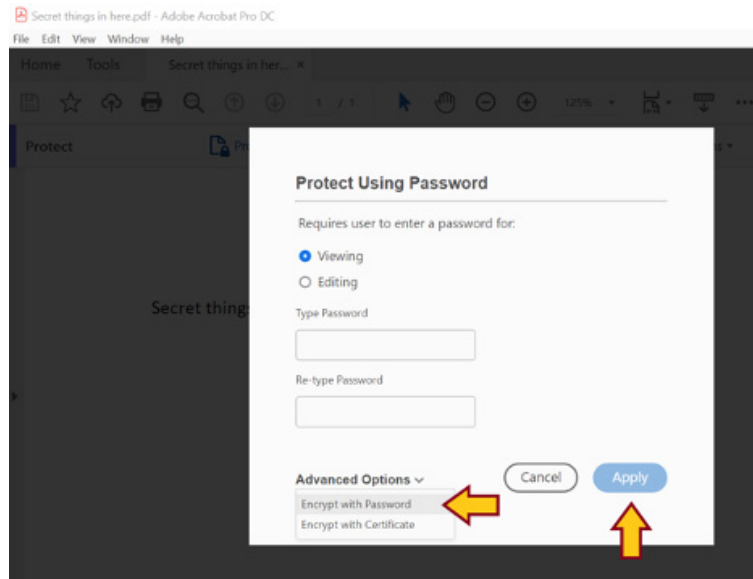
Secret things in here.pdf - Adobe Acrobat Pro DC

File Edit View Window Help

Home Tools Secret things in her... ×

1 / 1

125%

Protect

Pr

s

Secret thing

Protect Using Password

Requires user to enter a password for:

Viewing

Editing

Type Password

Re-type Password

Advanced Options

Encrypt with Password

Encrypt with Certificate

Cancel

Apply